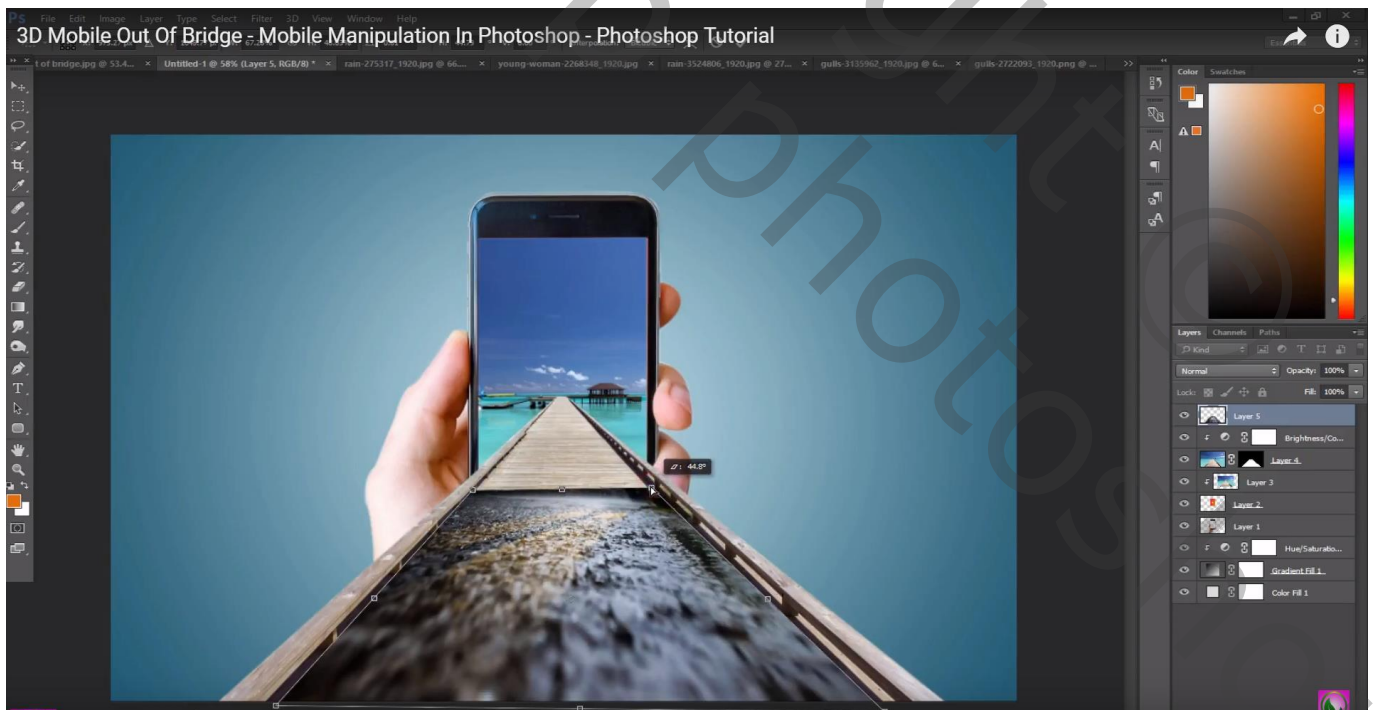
3D Mobile Out Of Bridge - Mobile Manipulation In Photoshop - Photoshop Tutorial

File Edit Image Layer Type Select Filter 3D View Window Help

of bridge.jpg @ 53.4... × Untitled-1 @ 58% (Layer 5, RGB/8) * × rain-275317_1920.jpg @ 66.... × young-woman-2268348_1920.jpg × rain-3524806_1920.jpg @ 27... × gulls-3135962_1920.jpg @ 6... × gulls-2722093_1920.png @ ...

Color Swatches

Layers Channels Paths

Kind

Normal

Opacity: 100%

Lock:

Fill: 100%

Layer 5

Brightness/Co...

Layer 4

Layer 3

Layer 2

Layer 1

Hue/Saturatio...

Gradient Fill 1

Color Fill 1

∠: 44.8°